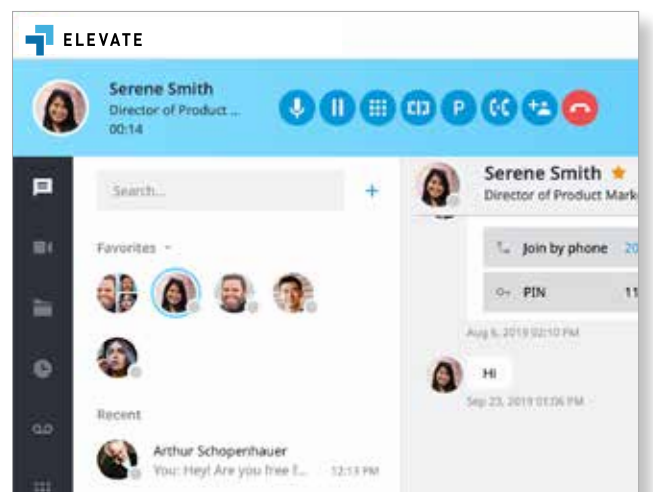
ELEVATE

Serene Smith
Director of Product ...
00:14

P

Search...

+

Favorites

Recent

Arthur Schopenhauer
You: Hey! Are you free f...
12:13 PM

Serene Smith
Director of Product Mark

Join by phone 20

PIN 11

Aug 6, 2019 02:10 PM

Hi

Sep 23, 2019 01:36 PM